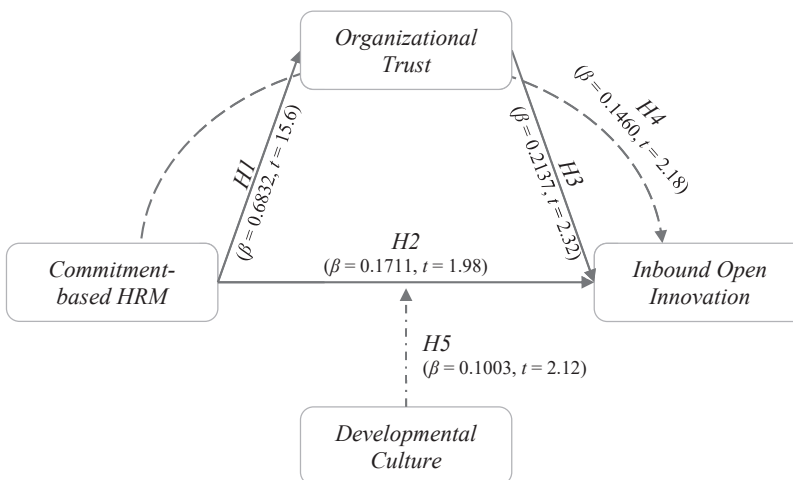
Organizational Trust

H4
($\beta$ = 0.1460, $t$ = 2.18)

H1
($\beta$ = 0.6832, $t$ = 15.6)

H3
($\beta$ = 0.2137, $t$ = 2.32)

Commitment-based HRM

H2
($\beta$ = 0.1711, $t$ = 1.98)

Inbound Open Innovation

H5
($\beta$ = 0.1003, $t$ = 2.12)

Developmental Culture